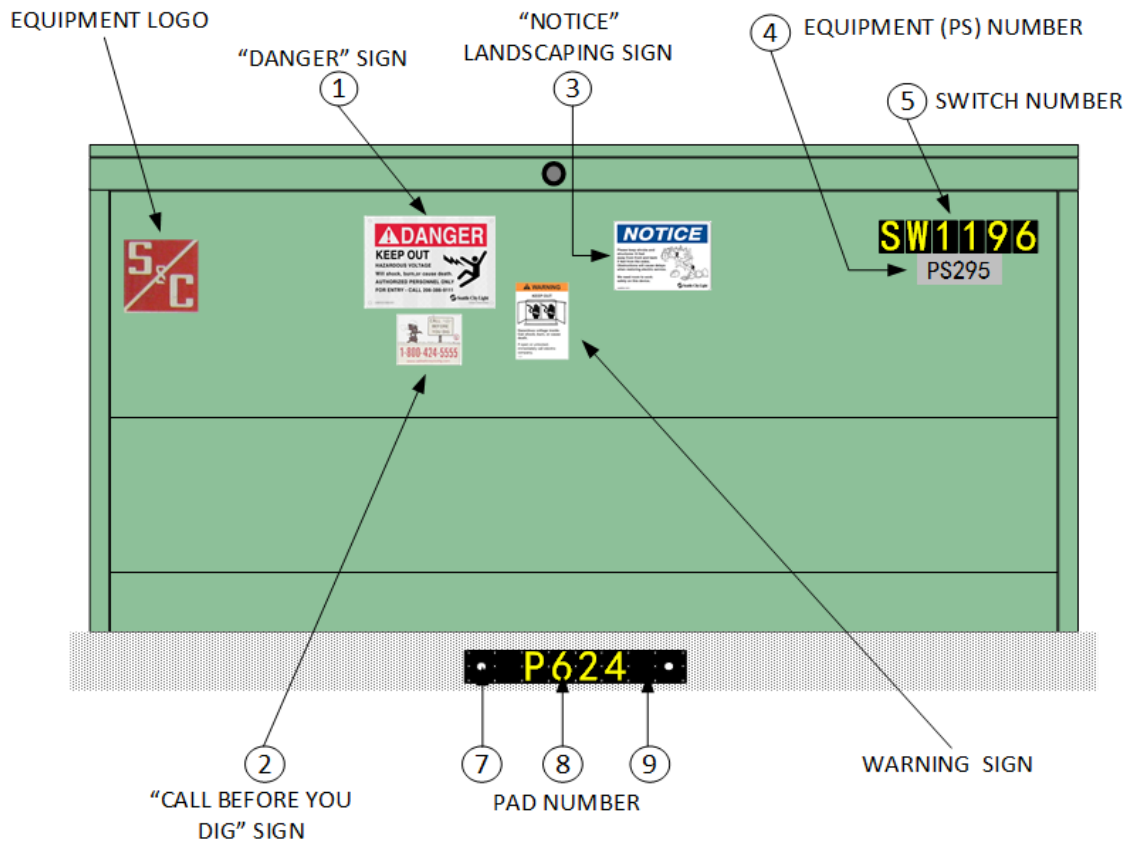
EQUIPMENT LOGO

"DANGER" SIGN

1

"NOTICE" LANDSCAPING SIGN

3

4 EQUIPMENT (PS) NUMBER

5 SWITCH NUMBER

S&C

DANGER
KEEP OUT
HAZARDOUS VOLTAGE
Will shock, burn,or cause death.
AUTHORIZED PERSONNEL ONLY
FOR ENTRY - CALL 206-386-0111
Seattle City Light

NOTICE

SW1196
PS295

WARNING
KEEP OUT

1-800-424-5555

P624

2
"CALL BEFORE YOU DIG" SIGN

7 8 9
PAD NUMBER

WARNING SIGN